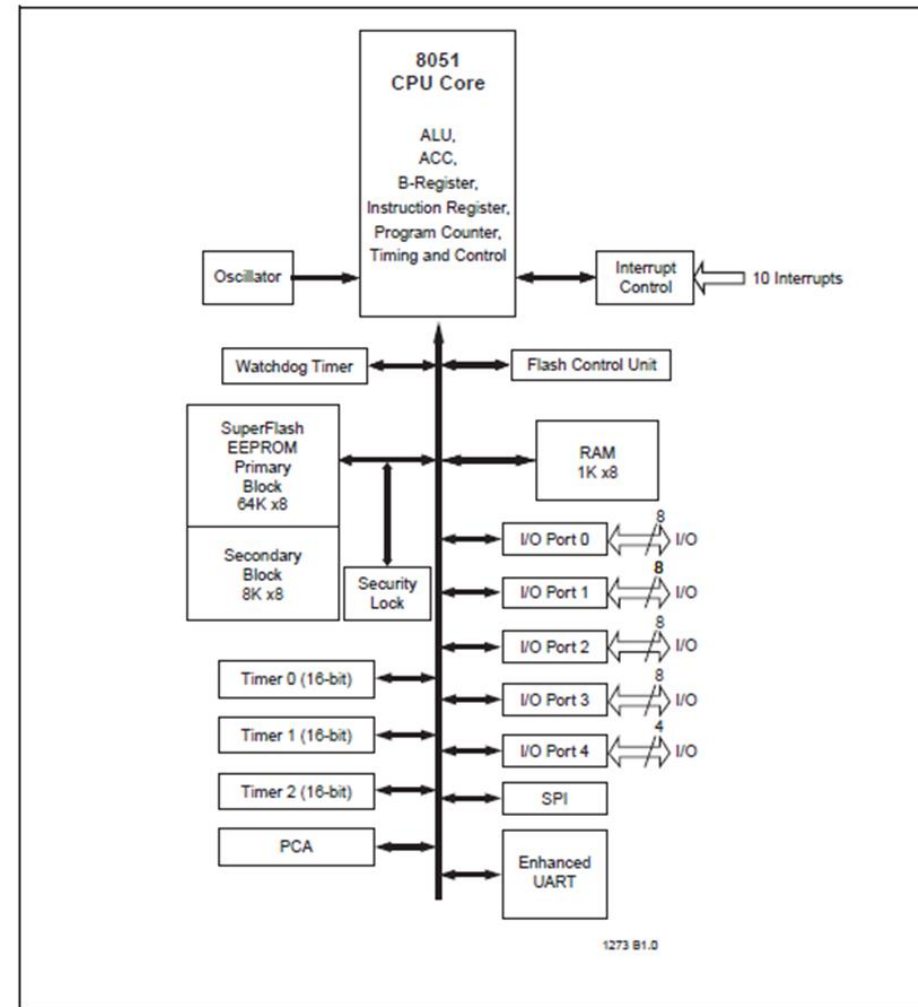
8051
CPU Core

ALU,
ACC,
B-Register,
Instruction Register,
Program Counter,
Timing and Control

Oscillator

Interrupt Control

10 Interrupts

Watchdog Timer

Flash Control Unit

SuperFlash EEPROM Primary Block 64K x8

Secondary Block 8K x8

Security Lock

RAM 1K x8

I/O Port 0
8
I/O

I/O Port 1
8
I/O

I/O Port 2
8
I/O

I/O Port 3
8
I/O

I/O Port 4
4
I/O

Timer 0 (16-bit)

Timer 1 (16-bit)

Timer 2 (16-bit)

SPI

PCA

Enhanced UART

1273 B1.0